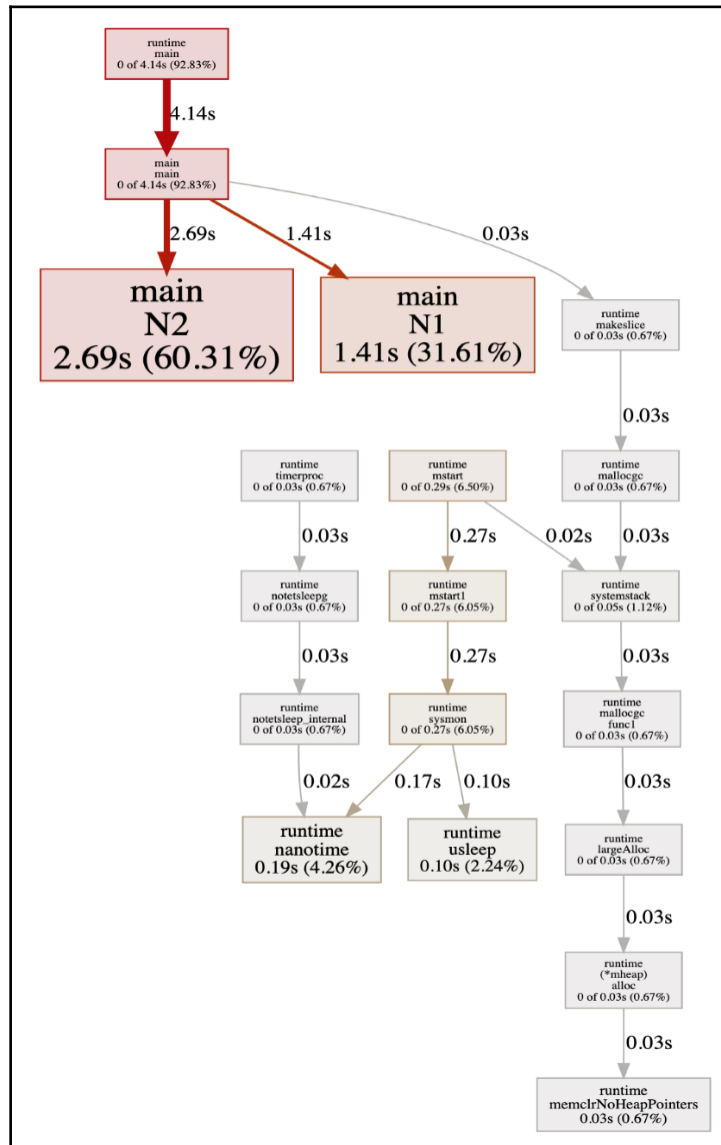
runtime
main
0 of 4.14s (92.83%)

4.14s

main
main
0 of 4.14s (92.83%)

2.69s

1.41s

0.03s

main
N2
2.69s (60.31%)

main
N1
1.41s (31.61%)

runtime
makeslice
0 of 0.03s (0.67%)

0.03s

runtime
timerproc
0 of 0.03s (0.67%)

runtime
mstart
0 of 0.29s (6.50%)

runtime
mallocgc
0 of 0.03s (0.67%)

0.03s

0.27s

0.02s

0.03s

runtime
notetsleepg
0 of 0.03s (0.67%)

runtime
mstart1
0 of 0.27s (6.05%)

runtime
systemstack
0 of 0.05s (1.12%)

0.03s

0.27s

0.03s

runtime
notetsleep_internal
0 of 0.03s (0.67%)

runtime
sysmon
0 of 0.27s (6.05%)

runtime
mallocgc
func1
0 of 0.03s (0.67%)

0.02s

0.17s

0.10s

0.03s

runtime
nanotime
0.19s (4.26%)

runtime
usleep
0.10s (2.24%)

runtime
largeAlloc
0 of 0.03s (0.67%)

0.03s

runtime
(*mheap)
alloc
0 of 0.03s (0.67%)

0.03s

runtime
memclrNoHeapPointers
0.03s (0.67%)